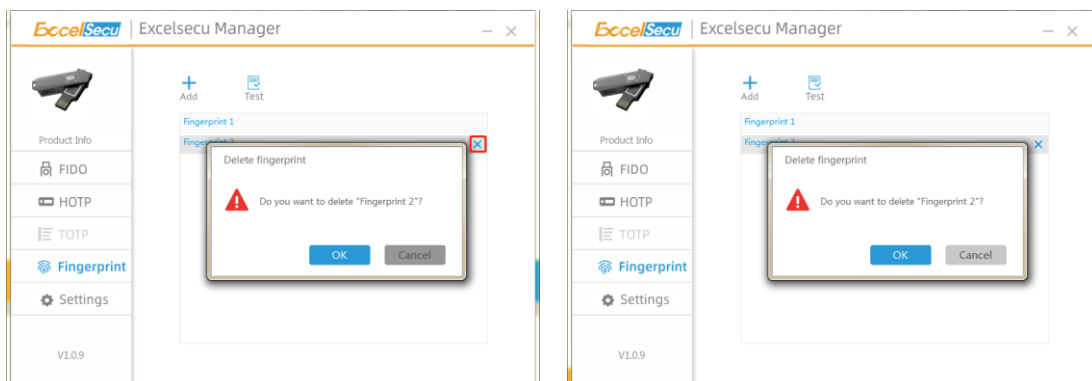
ExcelSecu | Excelsecu Manager

Product Info
FIDO
HOTP
TOTP
Fingerprint
Settings
V1.0.9

Add
Test

Fingerprint 1
Fingerprint 2

Delete fingerprint
Do you want to delete "Fingerprint 2"?
OK
Cancel

ExcelSecu | Excelsecu Manager

Product Info
FIDO
HOTP
TOTP
Fingerprint
Settings
V1.0.9

Add
Test

Fingerprint 1
Fingerprint 2

Delete fingerprint
Do you want to delete "Fingerprint 2"?
OK
Cancel